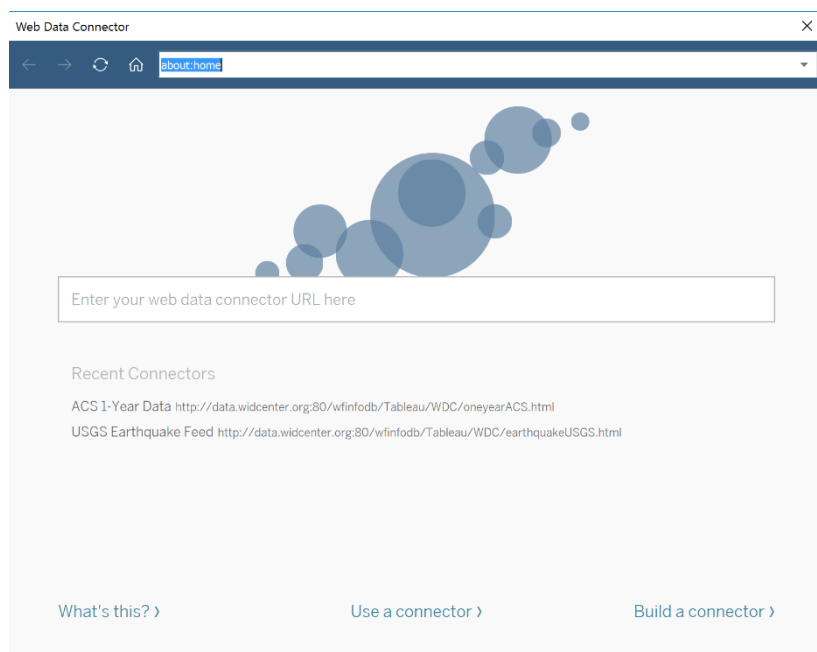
Web Data Connector

about:home

Enter your web data connector URL here

Recent Connectors

ACS 1-Year Data http://data.widcenter.org:80/wfinfodb/Tableau/WDC/oneyearACS.html

USGS Earthquake Feed http://data.widcenter.org:80/wfinfodb/Tableau/WDC/earthquakeUSGS.html

What's this? ›

Use a connector ›

Build a connector ›